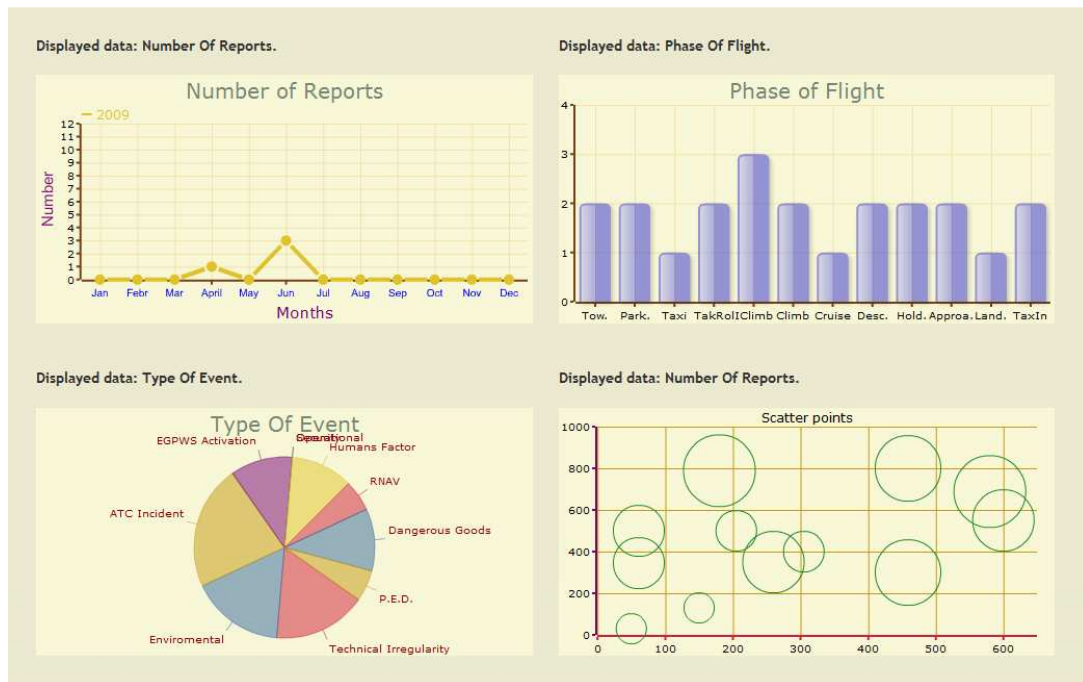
Displayed data: Number Of Reports.

Number of Reports

2009

12
11
10
9
8
7
6
5
4
3
2
1
0

Number

Jan Febr Mar April May Jun Jul Aug Sep Oct Nov Dec

Months

Displayed data: Phase Of Flight.

Phase of Flight

4
3
2
1
0

Tow. Park. Taxi TakRol Climb Climb Cruise Desc. Hold. Approa. Land. TaxIn

Displayed data: Type Of Event.

Type Of Event

EGPWS Activation

Security

Operational

Humans Factor

RNAV

Dangerous Goods

P.E.D.

Technical Irregularity

Enviromental

ATC Incident

Displayed data: Number Of Reports.

Scatter points

1000
800
600
400
200
0

0 100 200 300 400 500 600